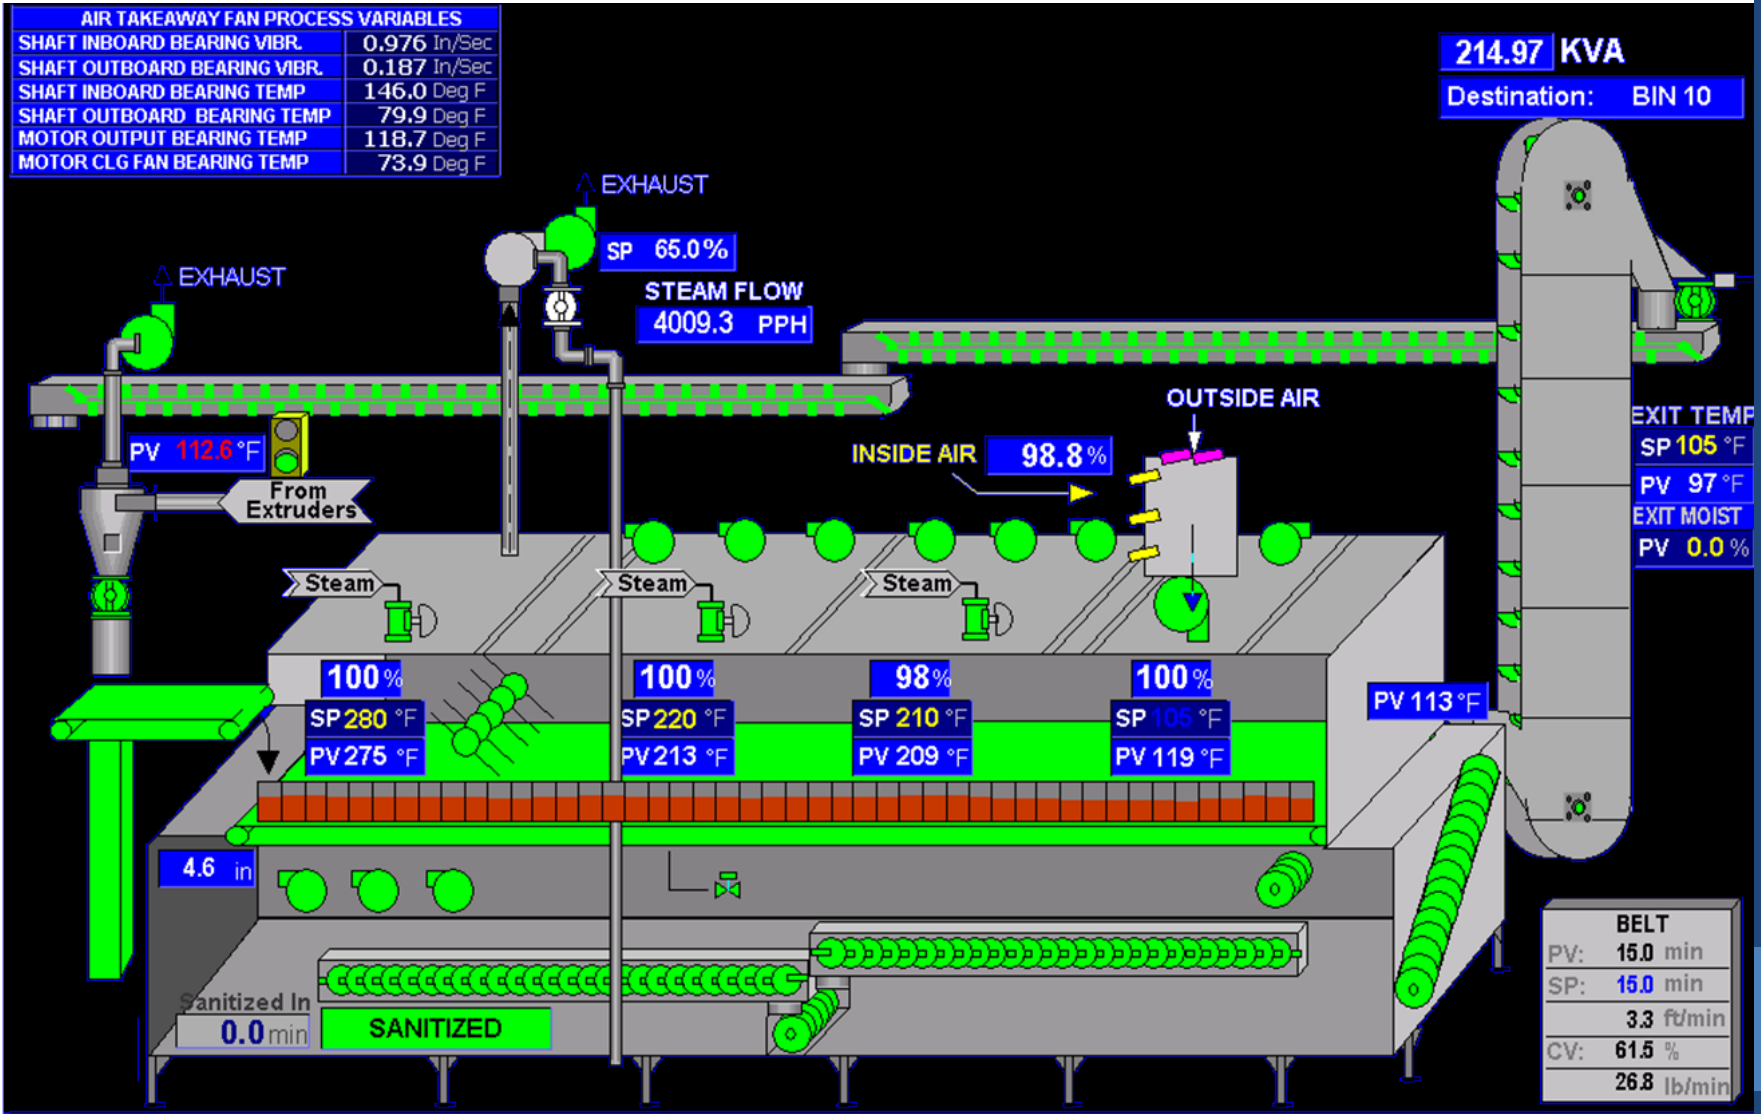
| AIR TAKEAWAY FAN PROCESS VARIABLES | |
|---|---|
| SHAFT INBOARD BEARING VIBR. | 0.976 In/Sec |
| SHAFT OUTBOARD BEARING VIBR. | 0.187 In/Sec |
| SHAFT INBOARD BEARING TEMP | 146.0 Deg F |
| SHAFT OUTBOARD BEARING TEMP | 79.9 Deg F |
| MOTOR OUTPUT BEARING TEMP | 118.7 Deg F |
| MOTOR CLG FAN BEARING TEMP | 73.9 Deg F |

214.97 KVA
Destination: BIN 10

EXHAUST
SP 65.0%
STEAM FLOW
4009.3 PPH

EXHAUST

PV 112.6 °F
From Extruders

OUTSIDE AIR
INSIDE AIR 98.8 %

EXIT TEMP
SP 105 °F
PV 97 °F
EXIT MOIST
PV 0.0 %

Steam
Steam
Steam

100 %
SP 280 °F
PV 275 °F

100 %
SP 220 °F
PV 213 °F

98 %
SP 210 °F
PV 209 °F

100 %
SP 105 °F
PV 119 °F

PV 113 °F

4.6 in

Sanitized In
0.0 min
SANITIZED

BELT
PV: 15.0 min
SP: 15.0 min
3.3 ft/min
CV: 61.5 %
26.8 lb/min